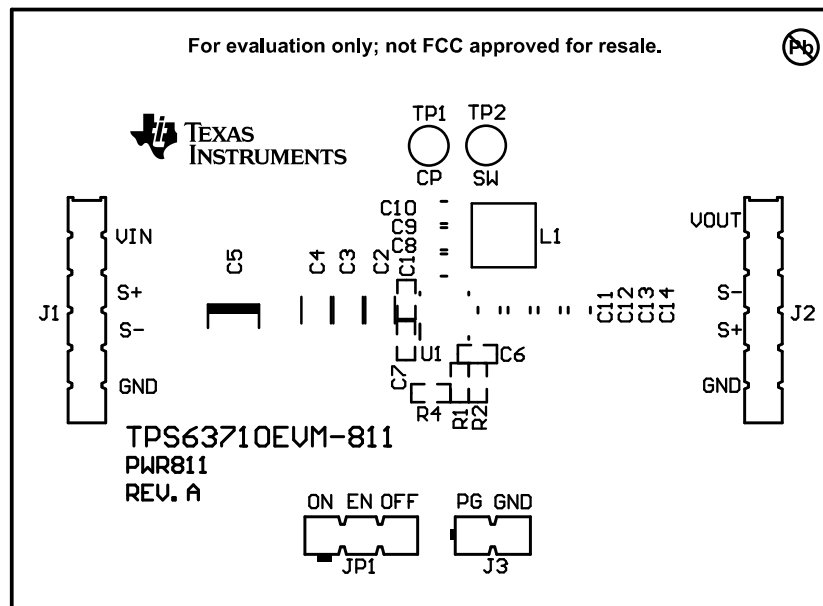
For evaluation only; not FCC approved for resale.

Pb

TEXAS INSTRUMENTS

TP1
CP

TP2
SW

C10
C9
C8

L1

VIN
S+
S-
GND
J1

C5
C4
C3
C2
C1

U1
C7
R4
R1
R2
C6

C11
C12
C13
C14

VOUT
S-
S+
GND
J2

TPS63710EVM-811
PWR811
REV. A

ON EN OFF
JP1

PG GND
J3